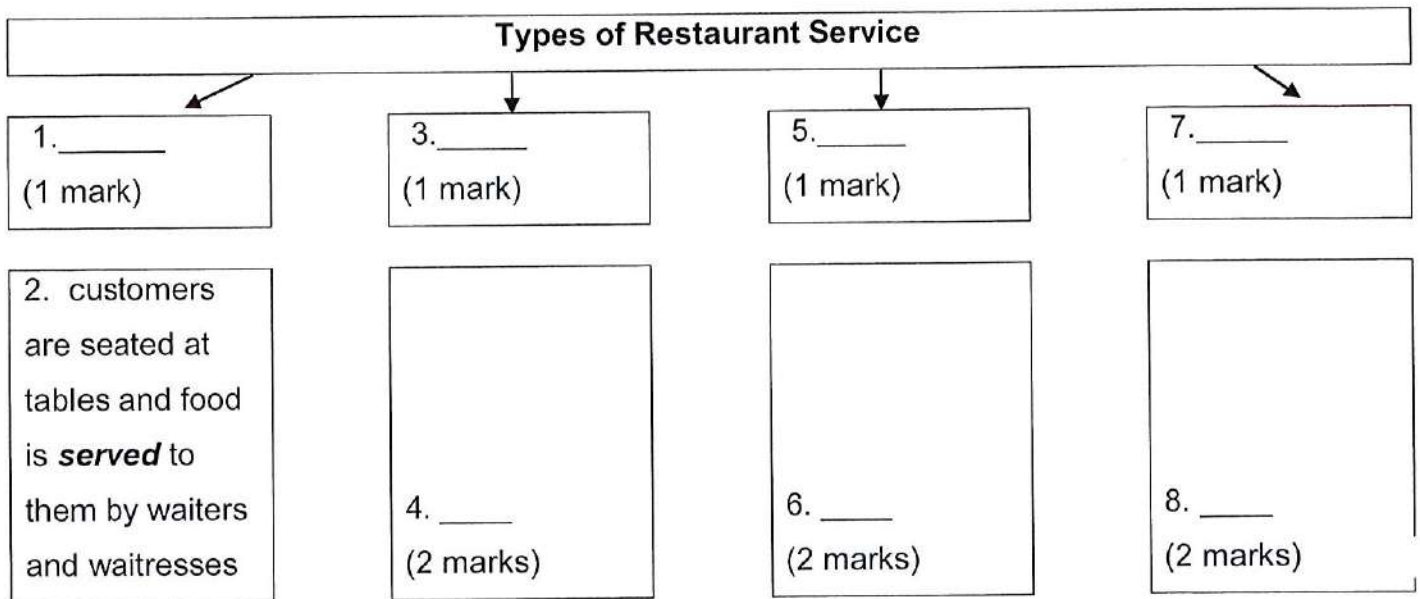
Types of Restaurant Service

1.______
(1 mark)

3.______
(1 mark)

5.______
(1 mark)

7.______
(1 mark)

2. customers are seated at tables and food is ***served*** to them by waiters and waitresses

4. _____
(2 marks)

6. _____
(2 marks)

8. _____
(2 marks)